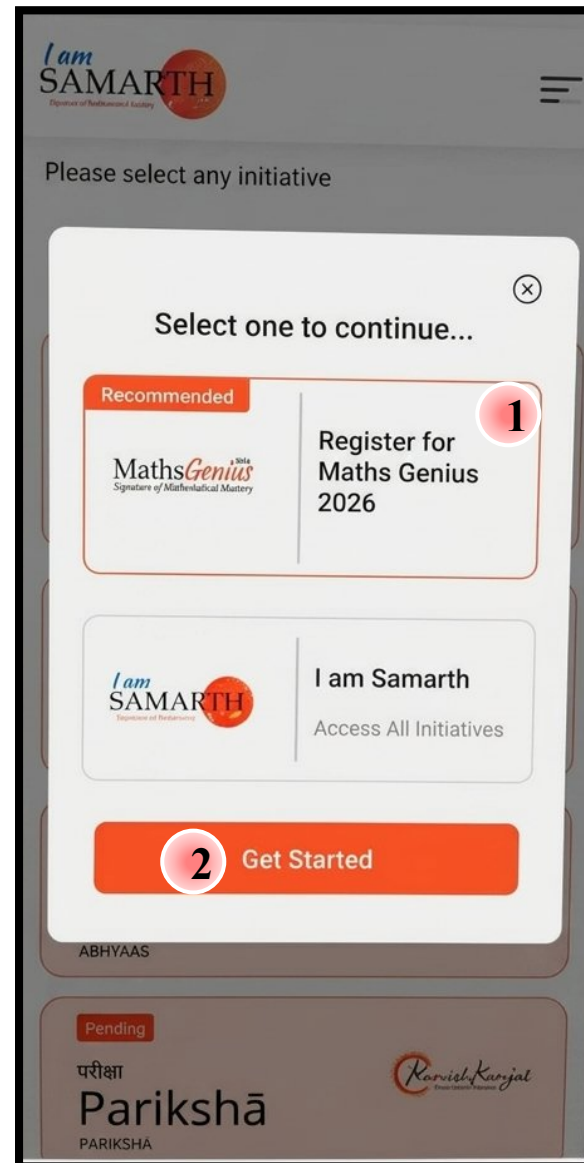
I am
SAMARTH
Signature of Resilience and Ability

Please select any initiative

Select one to continue...

Recommended

MathsGenius
Signature of Mathematical Mastery

1

Register for Maths Genius 2026

I am
SAMARTH
Signature of Resilience

I am Samarth

Access All Initiatives

2 Get Started

ABHYAAS

Pending

परीक्षा
Parikshā
PARIKSHA

Ravish Kanjal